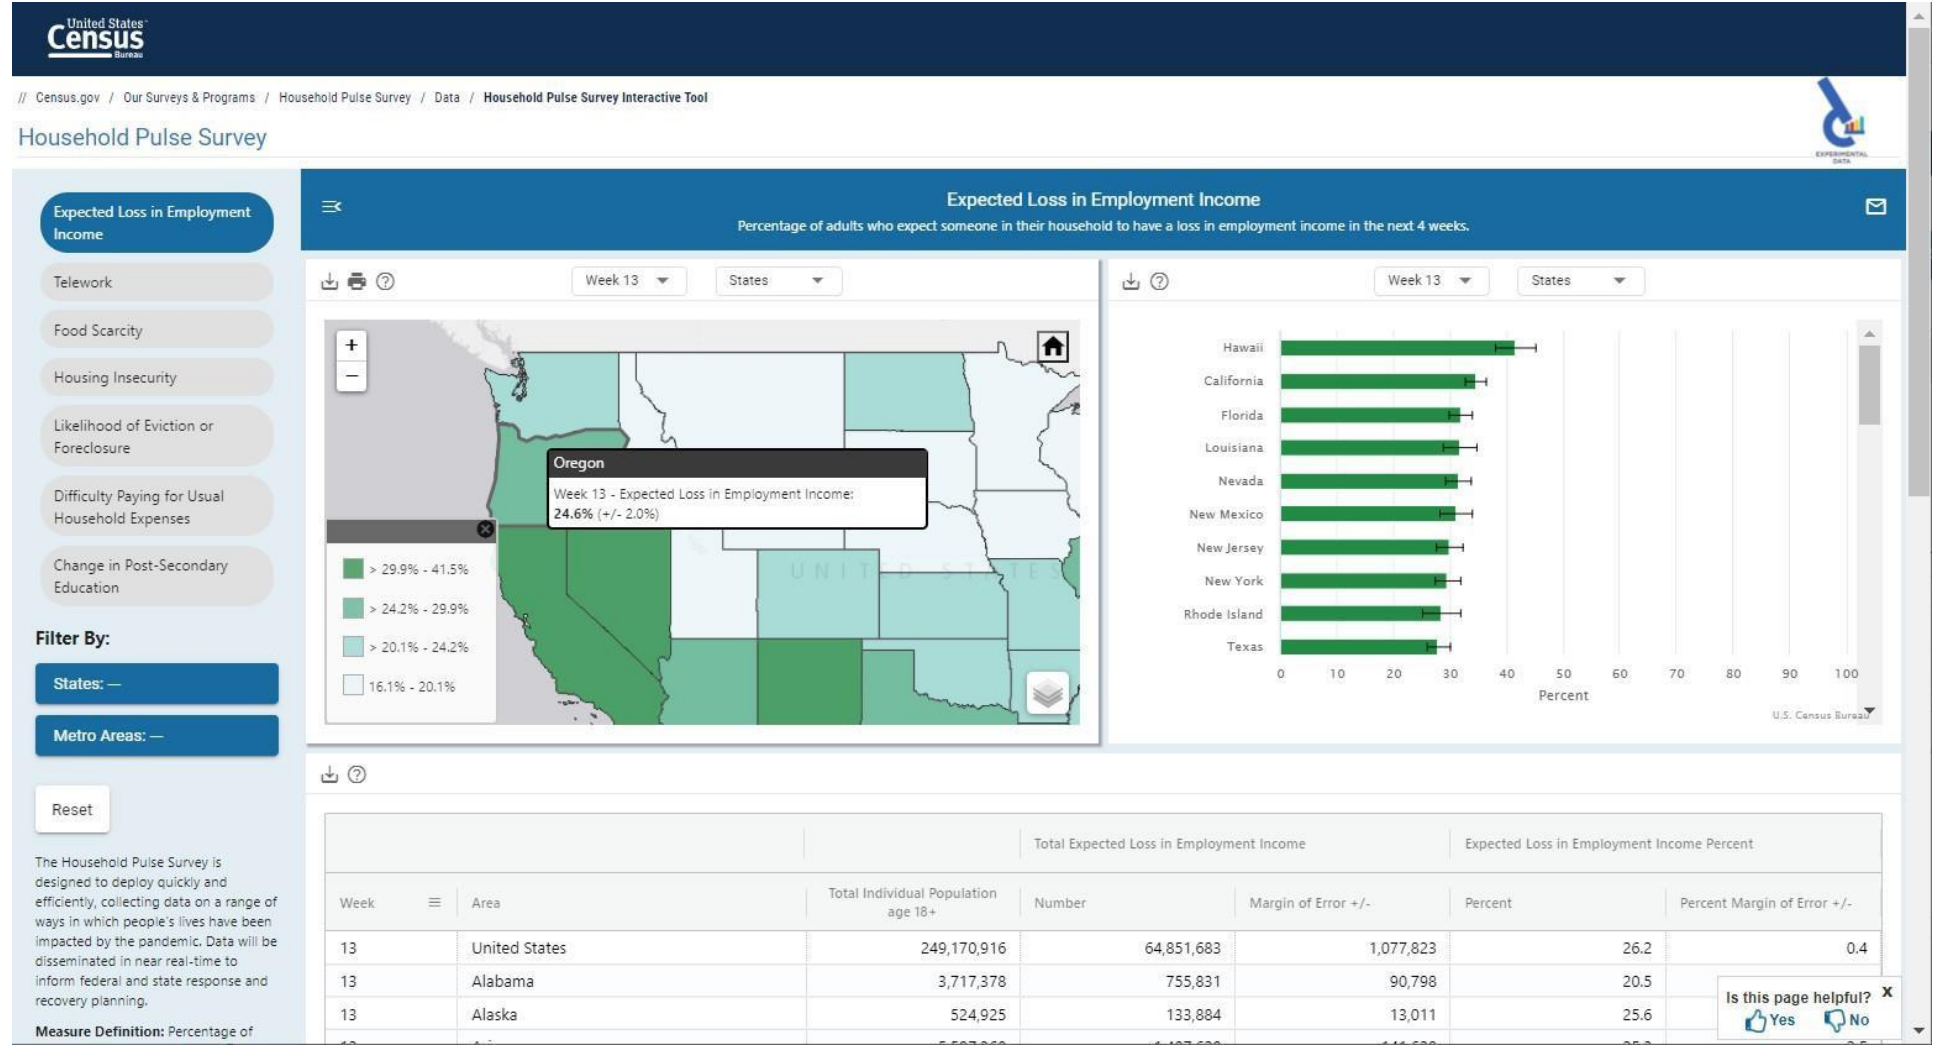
United States Census Bureau

// Census.gov / Our Surveys & Programs / Household Pulse Survey / Data / Household Pulse Survey Interactive Tool

Household Pulse Survey

EXPERIMENTAL DATA

Expected Loss in Employment Income

Telework

Food Scarcity

Housing Insecurity

Likelihood of Eviction or Foreclosure

Difficulty Paying for Usual Household Expenses

Change in Post-Secondary Education

Filter By:

States: —

Metro Areas: —

Reset

The Household Pulse Survey is designed to deploy quickly and efficiently, collecting data on a range of ways in which people's lives have been impacted by the pandemic. Data will be disseminated in near real-time to inform federal and state response and recovery planning.

Measure Definition: Percentage of

Expected Loss in Employment Income
Percentage of adults who expect someone in their household to have a loss in employment income in the next 4 weeks.

Week 13 States

+ −

Oregon
Week 13 - Expected Loss in Employment Income:
24.6% (+/- 2.0%)

UNITED STATES

> 29.9% - 41.5%
> 24.2% - 29.9%
> 20.1% - 24.2%
16.1% - 20.1%

Week 13 States

Hawaii
California
Florida
Louisiana
Nevada
New Mexico
New Jersey
New York
Rhode Island
Texas

0 10 20 30 40 50 60 70 80 90 100
Percent

U.S. Census Bureau

| | | Total Expected Loss in Employment Income | | Expected Loss in Employment Income Percent | |
|---|---|---|---|---|---|
| Week | Area | Total Individual Population age 18+ | Number | Margin of Error +/- | Percent | Percent Margin of Error +/- |
| 13 | United States | 249,170,916 | 64,851,683 | 1,077,823 | 26.2 | 0.4 |
| 13 | Alabama | 3,717,378 | 755,831 | 90,798 | 20.5 | |
| 13 | Alaska | 524,925 | 133,884 | 13,011 | 25.6 | |

Is this page helpful? X
Yes No